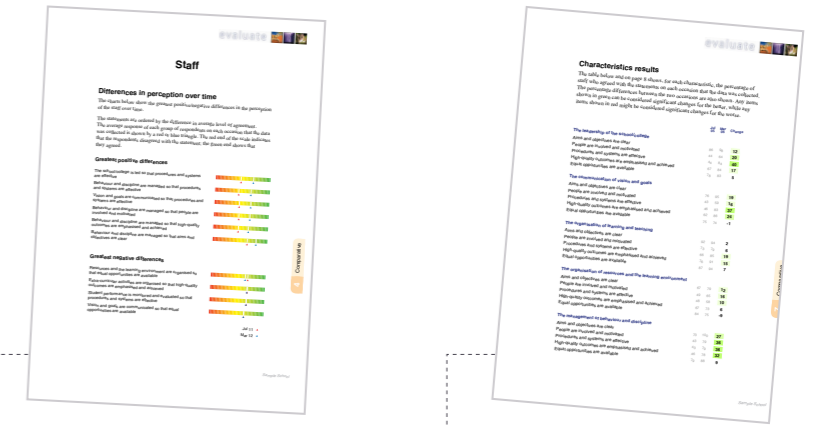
evaluate

Staff

Differences in perception over time

The charts below show the greatest positive/negative differences in the perception of the staff over time.

The statements are ordered by the difference in average level of agreement. The average response of each group of respondents on each occasion that the data was collected is shown by a red or blue triangle. The red end of the scale indicates that the respondents disagreed with the statement, the green end shows that they agreed.

Greatest positive differences

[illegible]

Greatest negative differences

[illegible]

Comparison

evaluate

Characteristics results

The table below and on page 8 shows, for each characteristic, the percentage of staff who agreed with the statements on each occasion that the data was collected. The percentage differences between the two occasions are also shown. Any items shown in green can be considered significant changes for the better, while any items shown in red might be considered significant changes for the worse.

The leadership of the school/college

Aims and objectives are clear

People are trusted and motivated

Procedures and systems are effective

High-quality outcomes are emphasised and achieved

Equal opportunities are available

The communication of vision and goals

Aims and objectives are clear

People are involved and motivated

Procedures and systems are effective

High-quality outcomes are emphasised and achieved

Equal opportunities are available

The organisation of learning and teaching

Aims and objectives are clear

People are involved and motivated

Procedures and systems are effective

High-quality outcomes are emphasised and achieved

Equal opportunities are available

The organisation of resources and the learning environment

Aims and objectives are clear

People are trusted and motivated

Procedures and systems are effective

High-quality outcomes are emphasised and achieved

Equal opportunities are available

The management of behaviour and discipline

Aims and objectives are clear

People are trusted and motivated

Procedures and systems are effective

High-quality outcomes are emphasised and achieved

Equal opportunities are available

Comparison